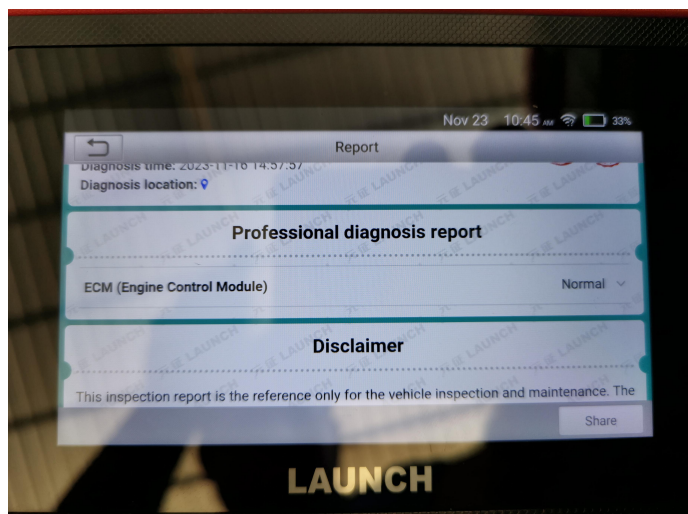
Nov 23 10:45 AM 33%

Report

Diagnosis time: 2023-11-16 14:57:57
Diagnosis location:

Professional diagnosis report

ECM (Engine Control Module)
Normal

Disclaimer

This inspection report is the reference only for the vehicle inspection and maintenance. The

Share

LAUNCH